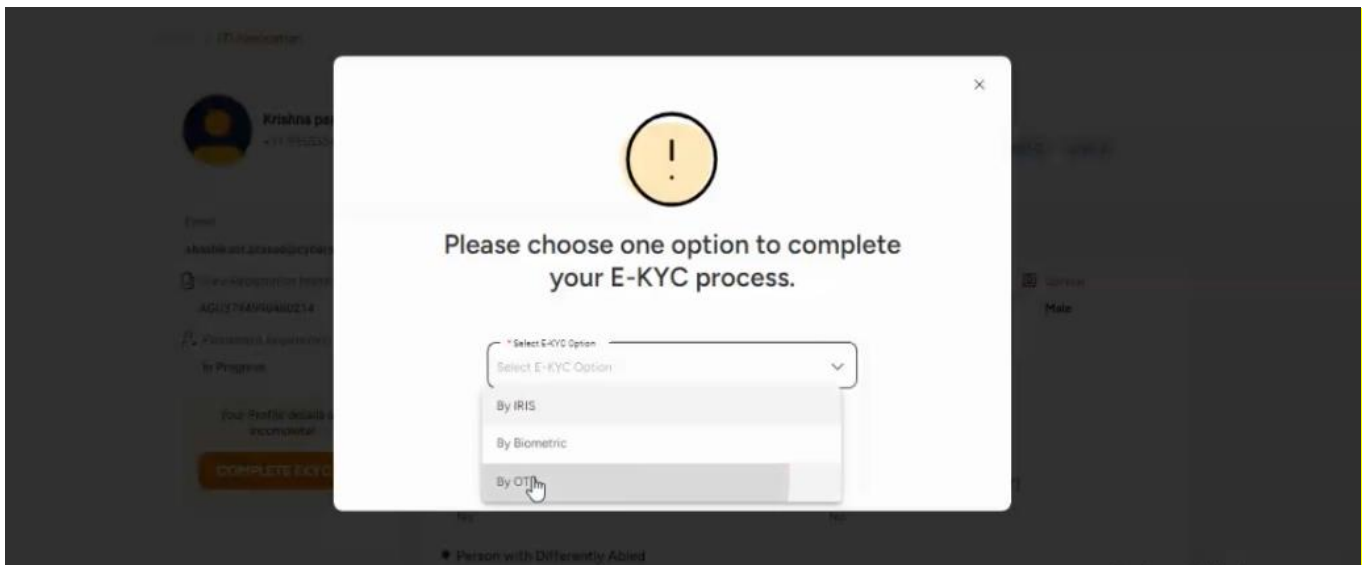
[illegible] / UTI Application

Krishna pa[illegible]

Email

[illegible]

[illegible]

ADU37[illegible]

In Progress

Your Profile details a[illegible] incomplete!

COMPLETE E-KYC

Male

No

No

Person with Differently Abled

×

!

Please choose one option to complete your E-KYC process.

* Select E-KYC Option

Select E-KYC Option

By IRIS

By Biometric

By OTP